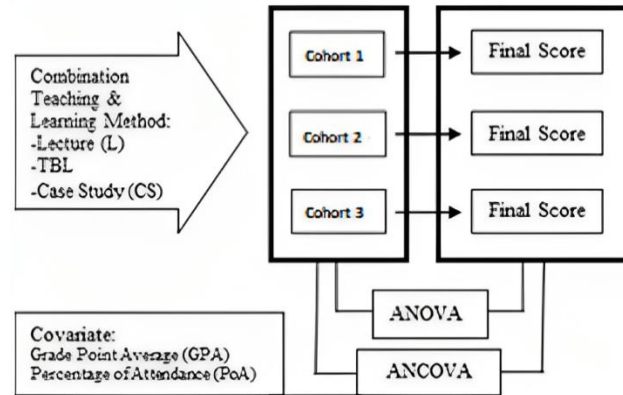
Combination Teaching & Learning Method:
-Lecture (L)
-TBL
-Case Study (CS)

Cohort 1
Cohort 2
Cohort 3

Final Score
Final Score
Final Score

ANOVA
ANCOVA

Covariate:
Grade Point Average (GPA)
Percentage of Attendance (PoA)